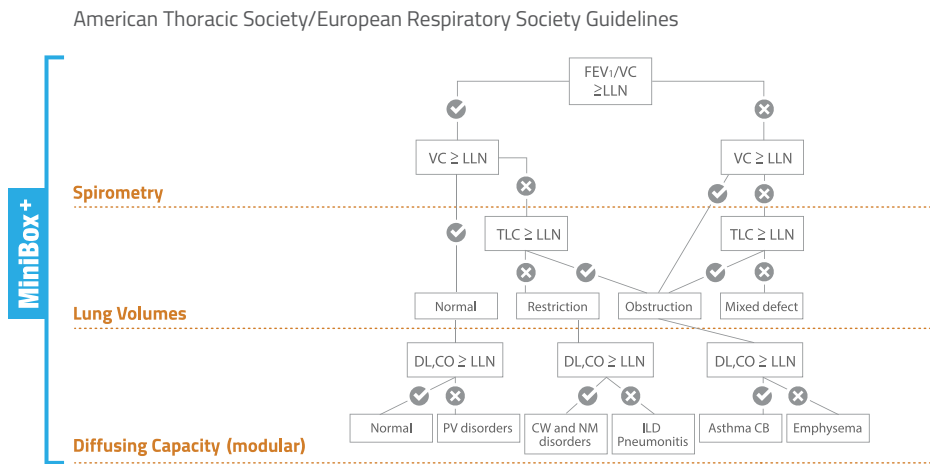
American Thoracic Society/European Respiratory Society Guidelines

MiniBox+

$FEV_1/VC \geq LLN$

$VC \geq LLN$

$VC \geq LLN$

Spirometry

$TLC \geq LLN$

$TLC \geq LLN$

Normal

Restriction

Obstruction

Mixed defect

Lung Volumes

$DL,CO \geq LLN$

$DL,CO \geq LLN$

$DL,CO \geq LLN$

Normal

PV disorders

CW and NM disorders

ILD Pneumonitis

Asthma CB

Emphysema

Diffusing Capacity (modular)